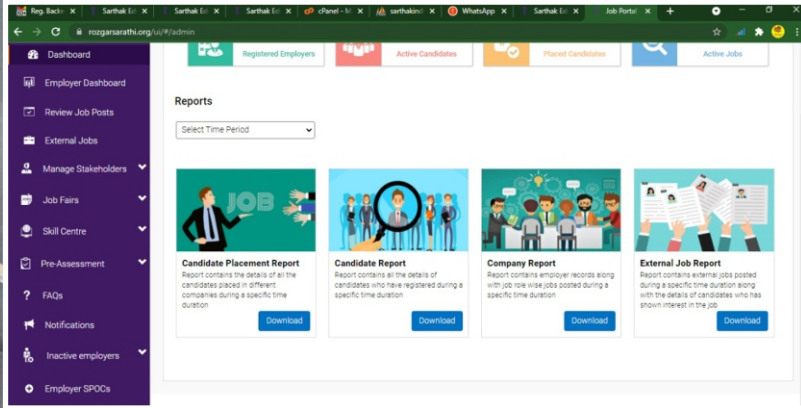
Reg. Backe × | Sarthak Ed × | Sarthak Ed × | Sarthak Ed × | cPanel - M × | sarthakind × | WhatsApp × | Sarthak Ed × | Job Portal ×

rozgarsarathi.org/ui/#/admin

Dashboard
Employer Dashboard
Review Job Posts
External Jobs
Manage Stakeholders
Job Fairs
Skill Centre
Pre-Assessment
FAQs
Notifications
Inactive employers
Employer SPOCs

Registered Employers
Active Candidates
Placed Candidates
Active Jobs

Reports

Select Time Period

JOB

Candidate Placement Report
Report contains the details of all the candidates placed in different companies during a specific time duration
Download

Candidate Report
Report contains all the details of candidates who have registered during a specific time duration
Download

Company Report
Report contains employer records along with job role wise jobs posted during a specific time duration
Download

External Job Report
Report contains external jobs posted during a specific time duration along with the details of candidates who has shown interest in the job
Download